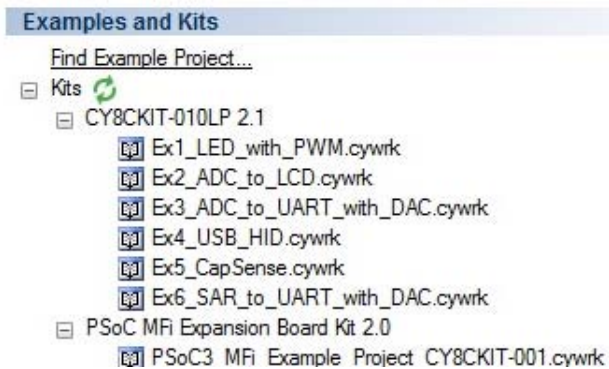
Examples and Kits

Find Example Project...

Kits

CY8CKIT-010LP 2.1

Ex1_LED_with_PWM.cywrk

Ex2_ADC_to_LCD.cywrk

Ex3_ADC_to_UART_with_DAC.cywrk

Ex4_USB_HID.cywrk

Ex5_CapSense.cywrk

Ex6_SAR_to_UART_with_DAC.cywrk

PSoC MFi Expansion Board Kit 2.0

PSoC3_MFi_Example_Project_CY8CKIT-001.cywrk